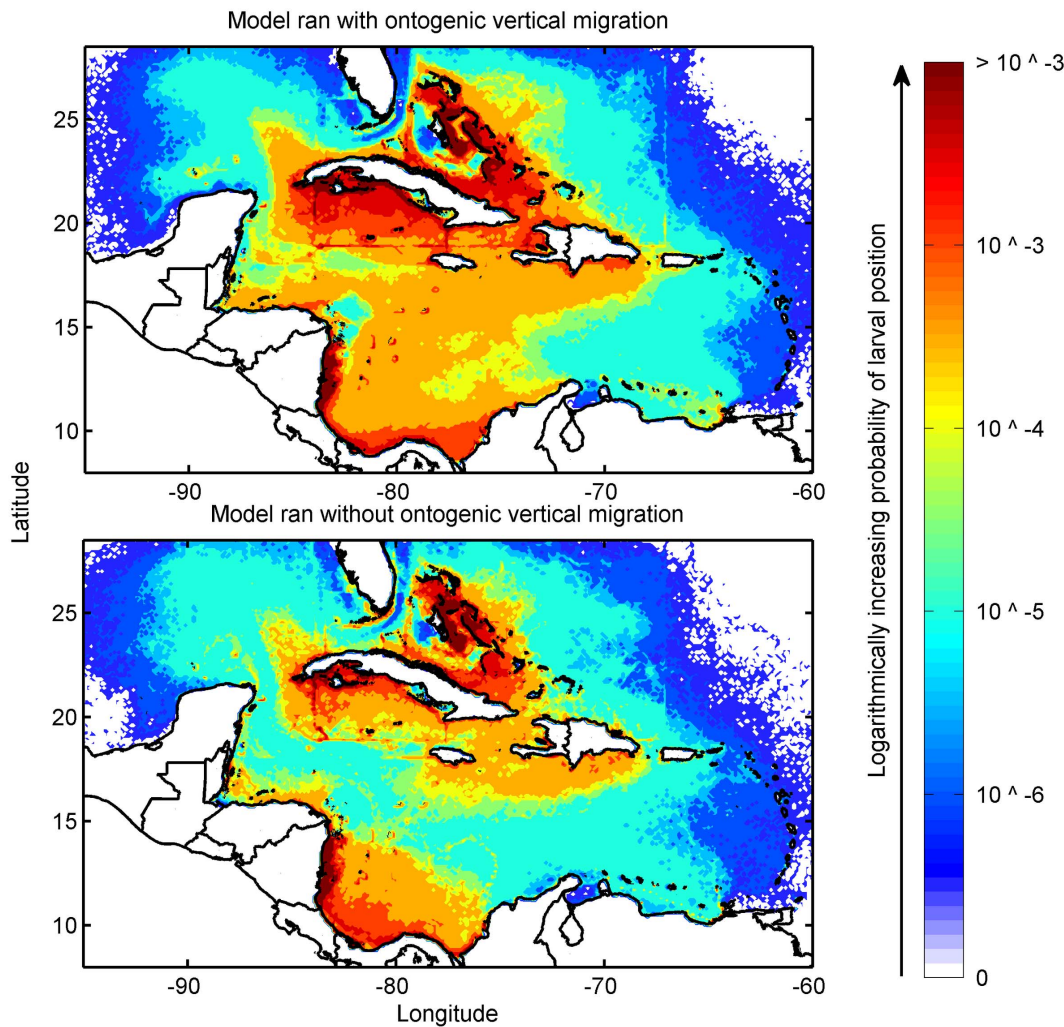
Model ran with ontogenic vertical migration

25
20
15
10
-90
-80
-70
-60

Latitude

Model ran without ontogenic vertical migration

25
20
15
10
-90
-80
-70
-60
Longitude

Logarithmically increasing probability of larval position

> 10 ^ -3
10 ^ -3
10 ^ -4
10 ^ -5
10 ^ -6
0